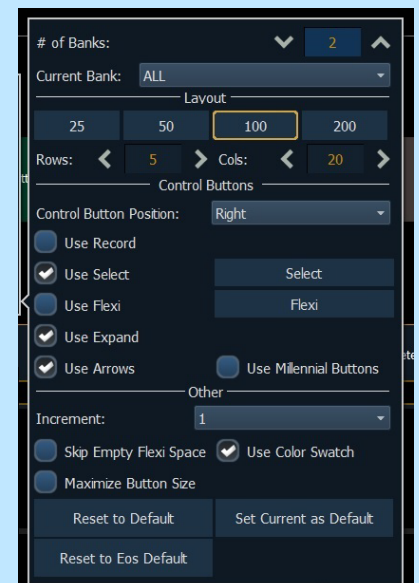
# of Banks: 2

Current Bank: ALL

Layout

25 50 100 200

Rows: 5 Cols: 20

Control Buttons

Control Button Position: Right

Use Record

Use Select Select

Use Flexi Flexi

Use Expand

Use Arrows Use Millennial Buttons

Other

Increment: 1

Skip Empty Flexi Space Use Color Swatch

Maximize Button Size

Reset to Default Set Current as Default

Reset to Eos Default